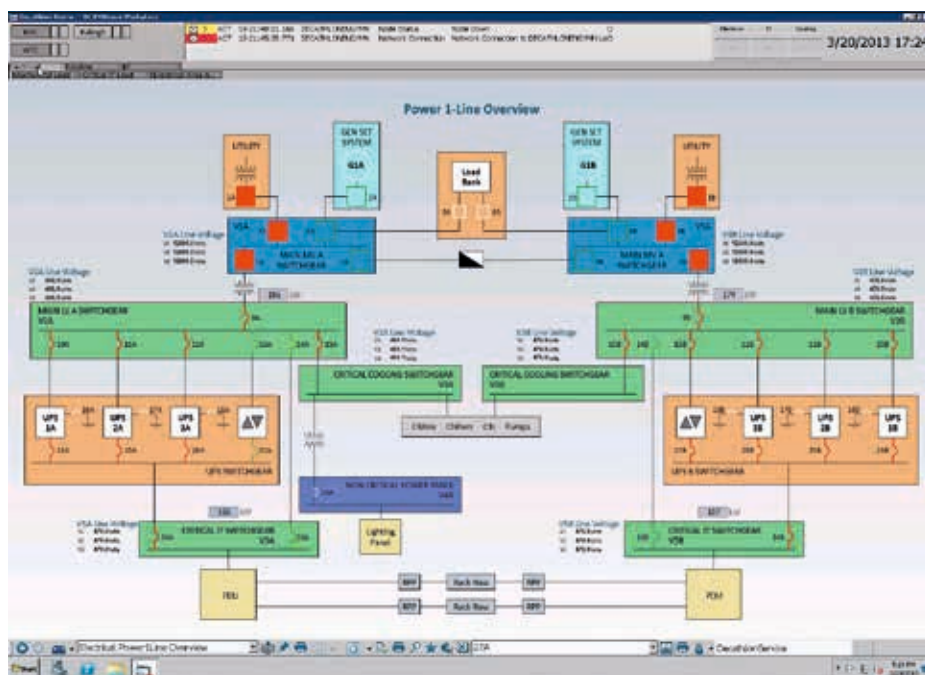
3/20/2013 17:24

Power 1-Line Overview

UTILITY

GEN SET SYSTEM

G1A

Load Bank

GEN SET SYSTEM

G1B

UTILITY

V5A

MAIN MV A SWITCHGEAR

MAIN MV A SWITCHGEAR

V5B

V5A Line Voltage

V5B Line Voltage

V5A Line Voltage

V5B Line Voltage

MAIN LL A SWITCHGEAR

V5A

MAIN LL B SWITCHGEAR

V5B

V5A Line Voltage

V5B Line Voltage

CRITICAL COOLING SWITCHGEAR

V5A

CRITICAL COOLING SWITCHGEAR

V5B

Chillers

Chillers

CTs

Pumps

UPS 1A

UPS 2A

UPS 3A

UPS 1B

UPS 2B

UPS 3B

UPS SWITCHGEAR

UPS B SWITCHGEAR

NON CRITICAL POWER PANEL

V5A Line Voltage

CRITICAL IT SWITCHGEAR

V5A

Lighting Panel

V5B Line Voltage

CRITICAL IT SWITCHGEAR

V5B

PDU

Rack Row

Rack Row

PDU

Electrical: Power 1-Line Overview

DecathlonService